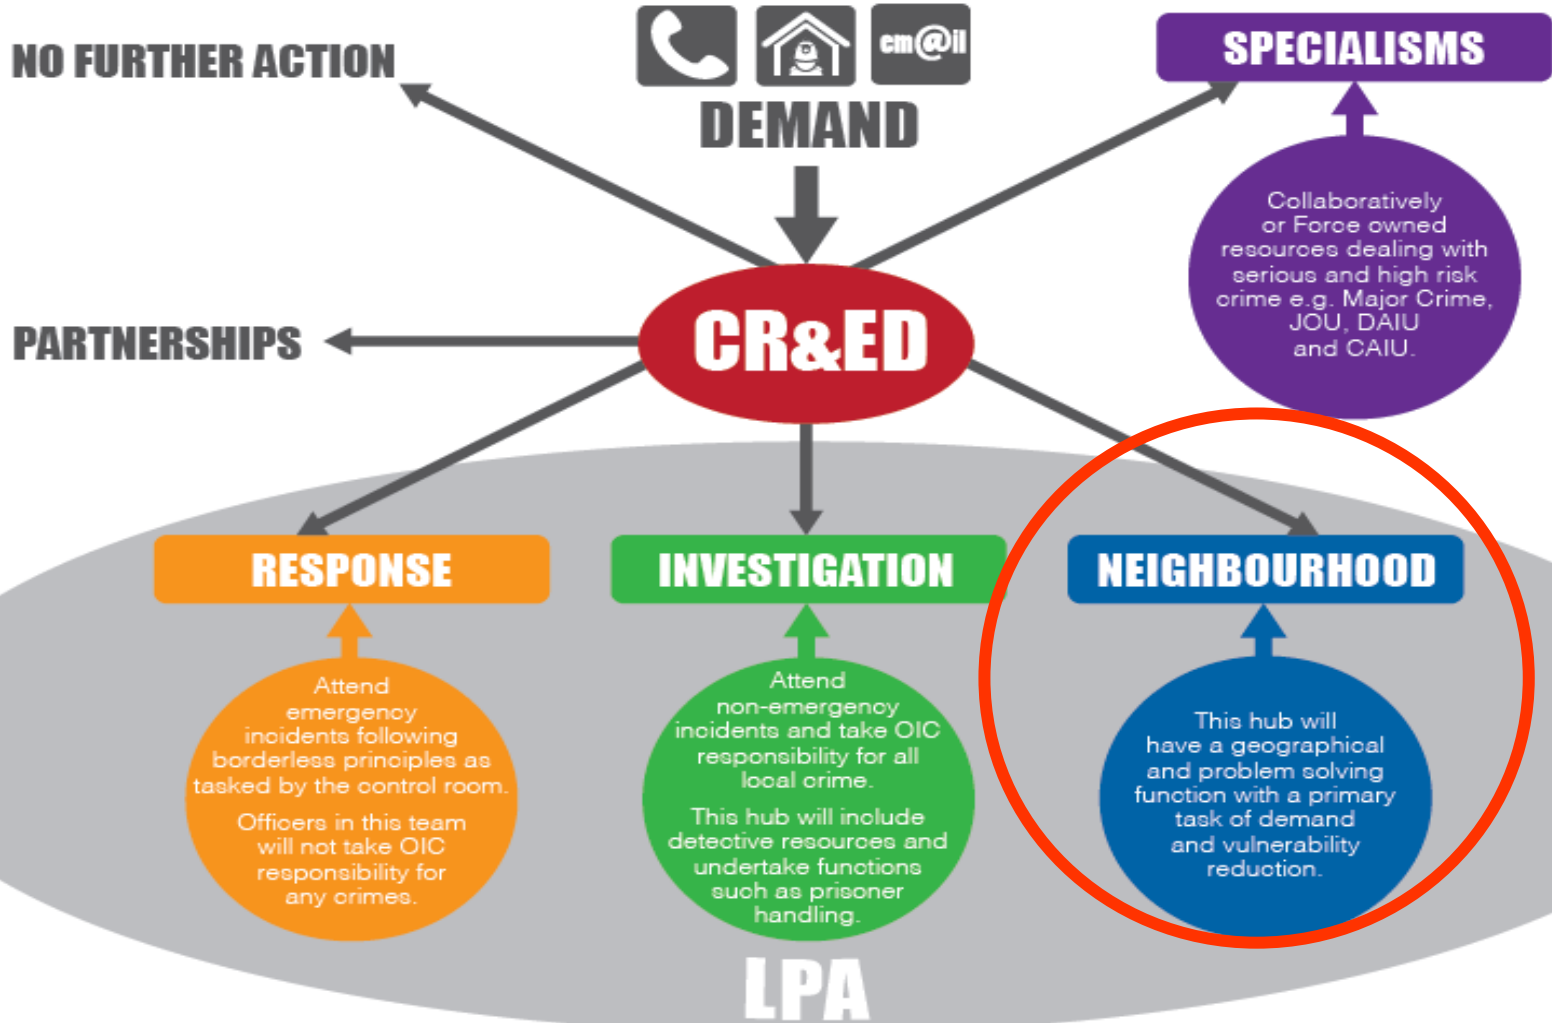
NO FURTHER ACTION

em@il

DEMAND

SPECIALISMS

Collaboratively or Force owned resources dealing with serious and high risk crime e.g. Major Crime, JOU, DAIU and CAIU.

PARTNERSHIPS

CR&ED

RESPONSE

INVESTIGATION

NEIGHBOURHOOD

Attend emergency incidents following borderless principles as tasked by the control room.

Officers in this team will not take OIC responsibility for any crimes.

Attend non-emergency incidents and take OIC responsibility for all local crime.

This hub will include detective resources and undertake functions such as prisoner handling.

This hub will have a geographical and problem solving function with a primary task of demand and vulnerability reduction.

LPA